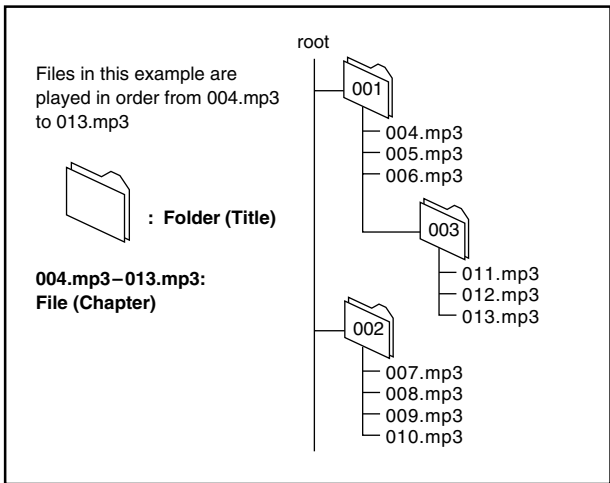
Files in this example are played in order from 004.mp3 to 013.mp3

: Folder (Title)

004.mp3–013.mp3:
File (Chapter)

root

001

004.mp3
005.mp3
006.mp3

003

011.mp3
012.mp3
013.mp3

002

007.mp3
008.mp3
009.mp3
010.mp3